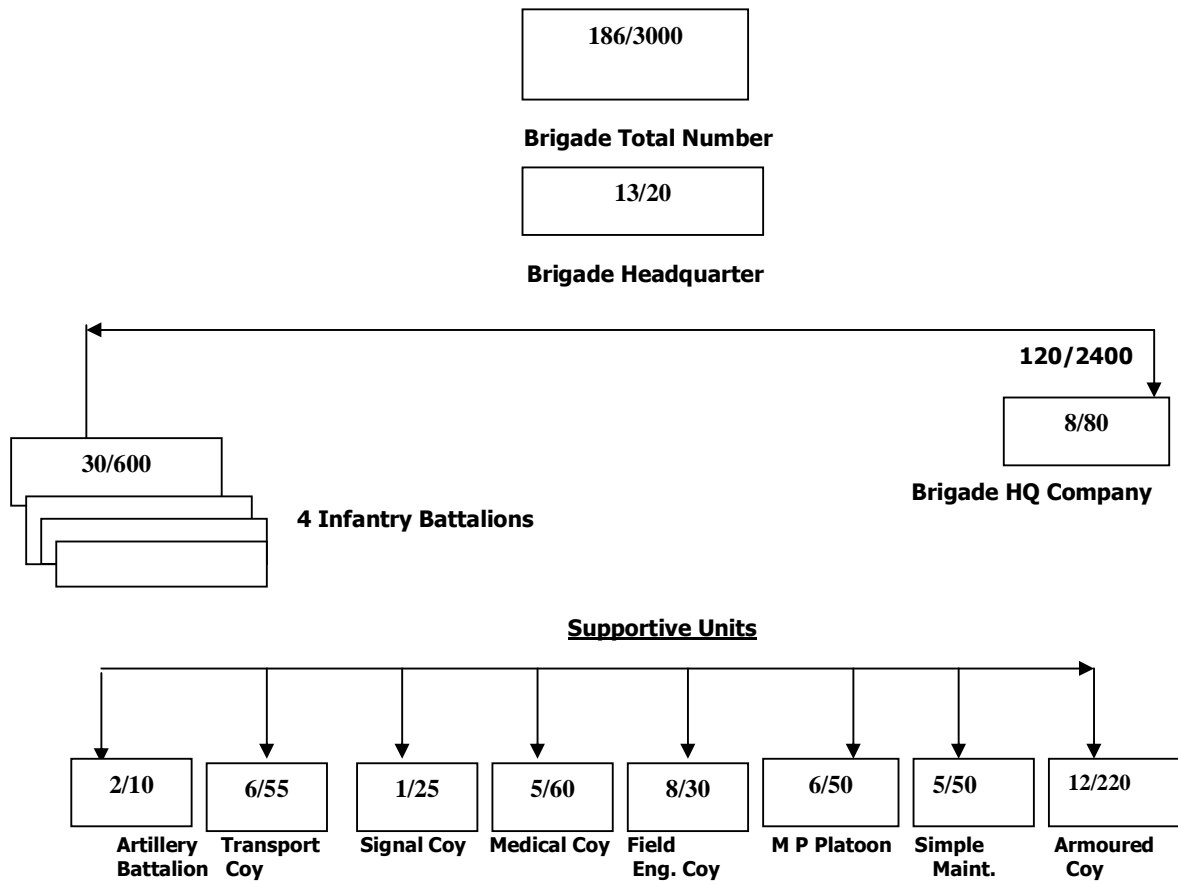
186/3000

Brigade Total Number

13/20

Brigade Headquarter

120/2400

30/600

4 Infantry Battalions

8/80

Brigade HQ Company

Supportive Units

2/10
Artillery Battalion

6/55
Transport Coy

1/25
Signal Coy

5/60
Medical Coy

8/30
Field Eng. Coy

6/50
M P Platoon

5/50
Simple Maint.

12/220
Armoured Coy